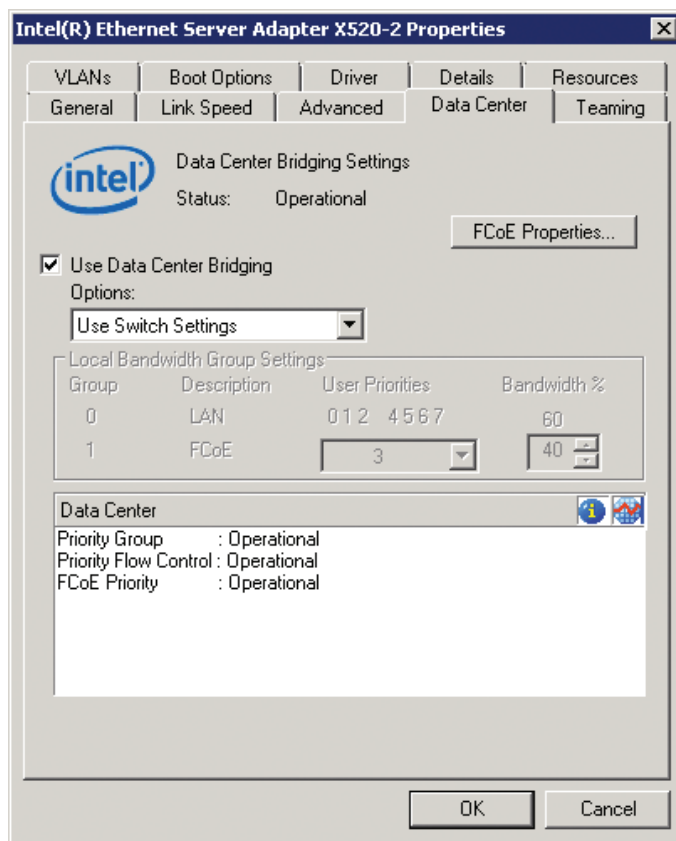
Intel(R) Ethernet Server Adapter X520-2 Properties

VLANs | Boot Options | Driver | Details | Resources
General | Link Speed | Advanced | Data Center | Teaming

intel

Data Center Bridging Settings
Status: Operational

FCoE Properties...

Use Data Center Bridging
Options:
Use Switch Settings

Local Bandwidth Group Settings

| Group | Description | User Priorities | Bandwidth % |
|---|---|---|---|
| 0 | LAN | 0 1 2 4 5 6 7 | 60 |
| 1 | FCoE | 3 | 40 |

Data Center
Priority Group : Operational
Priority Flow Control : Operational
FCoE Priority : Operational

OK
Cancel